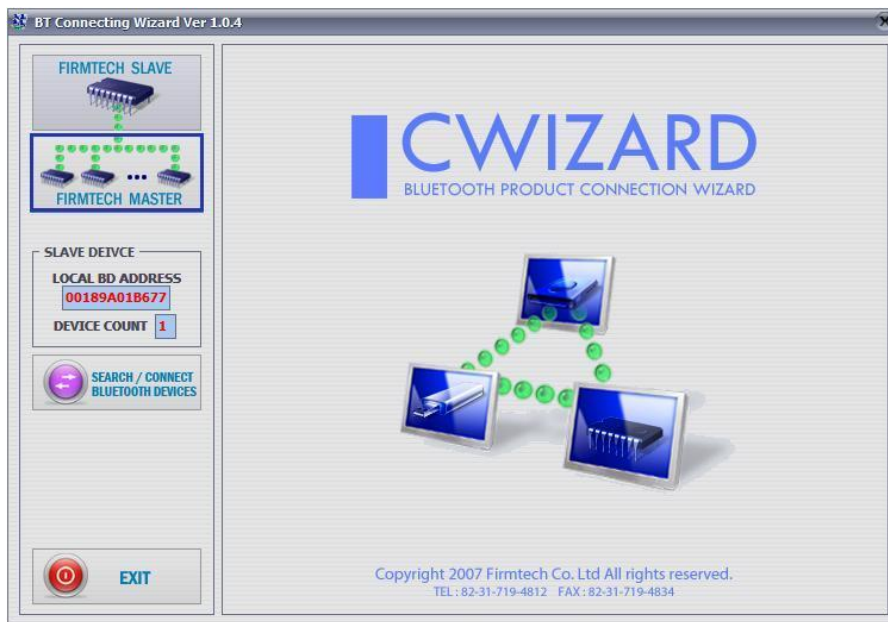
BT Connecting Wizard Ver 1.0.4

FIRMTECH SLAVE

FIRMTECH MASTER

SLAVE DEIVCE

LOCAL BD ADDRESS

00189A01B677

DEVICE COUNT 1

SEARCH / CONNECT BLUETOOTH DEVICES

EXIT

CWIZARD

BLUETOOTH PRODUCT CONNECTION WIZARD

Copyright 2007 Firmtech Co. Ltd All rights reserved.

TEL : 82-31-719-4812 FAX : 82-31-719-4834